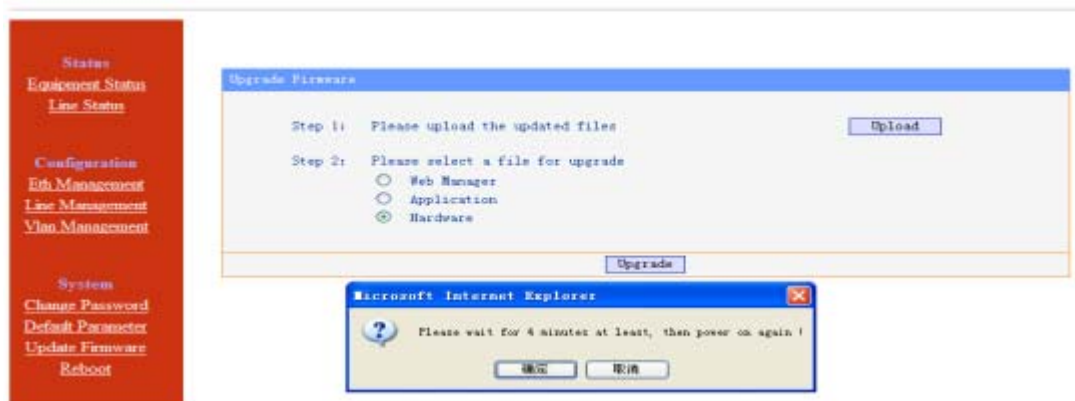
Status
Equipement Status
Line Status

Configuration
Eth Management
Line Management
Vlan Management

System
Change Password
Default Parameter
Update Firmware
Reboot

Upgrade Firmware

Step 1: Please upload the updated files

Upload

Step 2: Please select a file for upgrade

Web Manager
Application
Hardware

Upgrade

Microsoft Internet Explorer

Please wait for 4 minutes at least, then power on again !

确定 取消